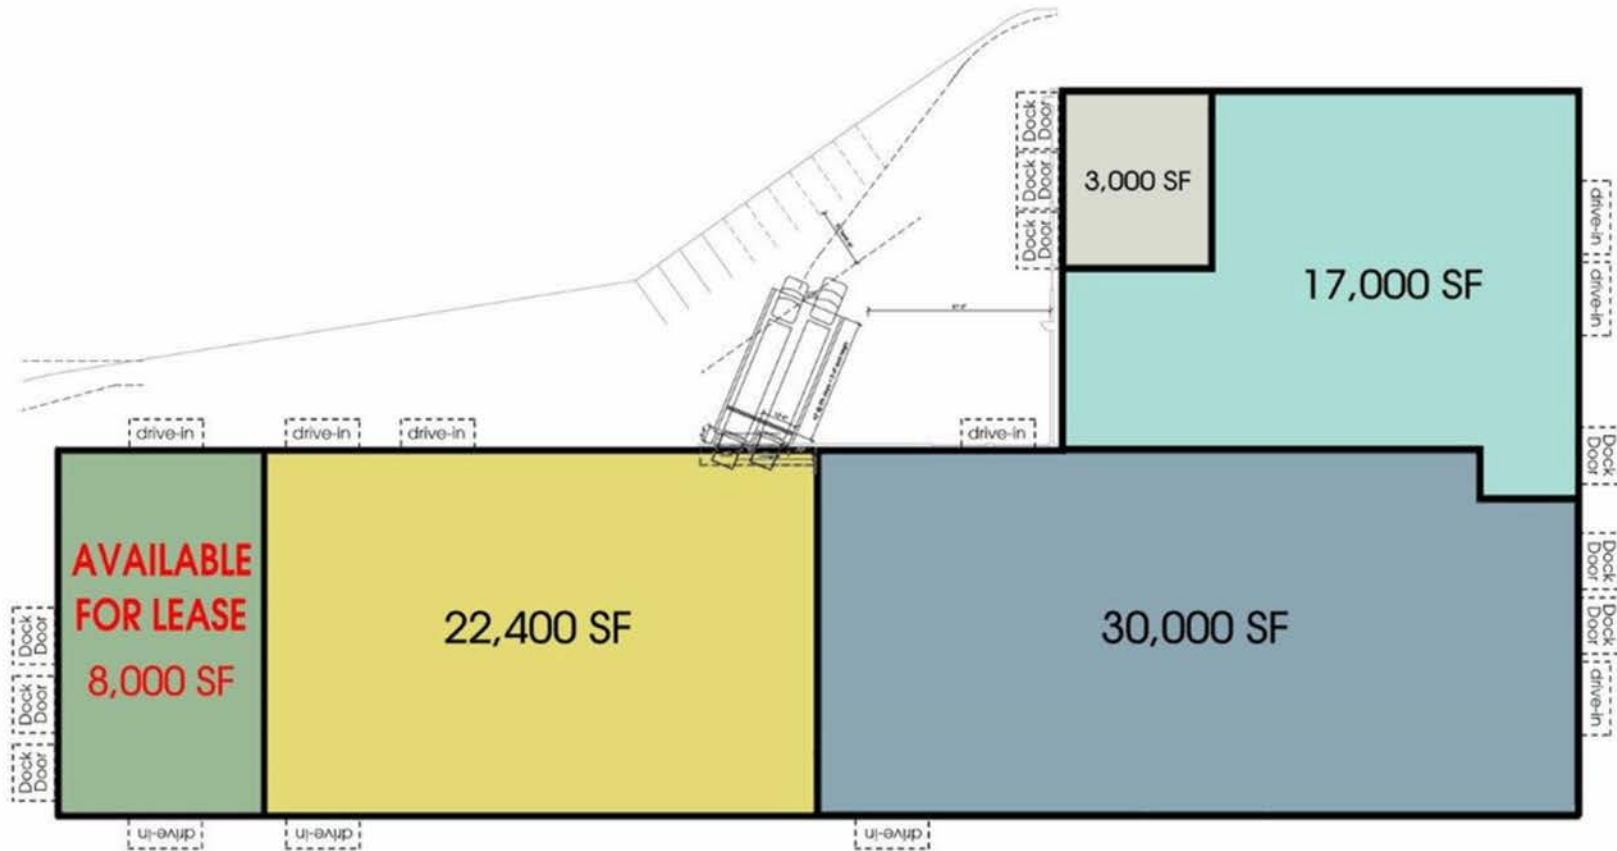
Dock Door

Dock Door

Dock Door

3,000 SF

17,000 SF

drive-in

drive-in

drive-in

drive-in

drive-in

drive-in

drive-in

drive-in

Dock Door

Dock Door

Dock Door

drive-in

Dock Door

Dock Door

Dock Door

AVAILABLE FOR LEASE 8,000 SF

22,400 SF

30,000 SF

drive-in

drive-in

drive-in